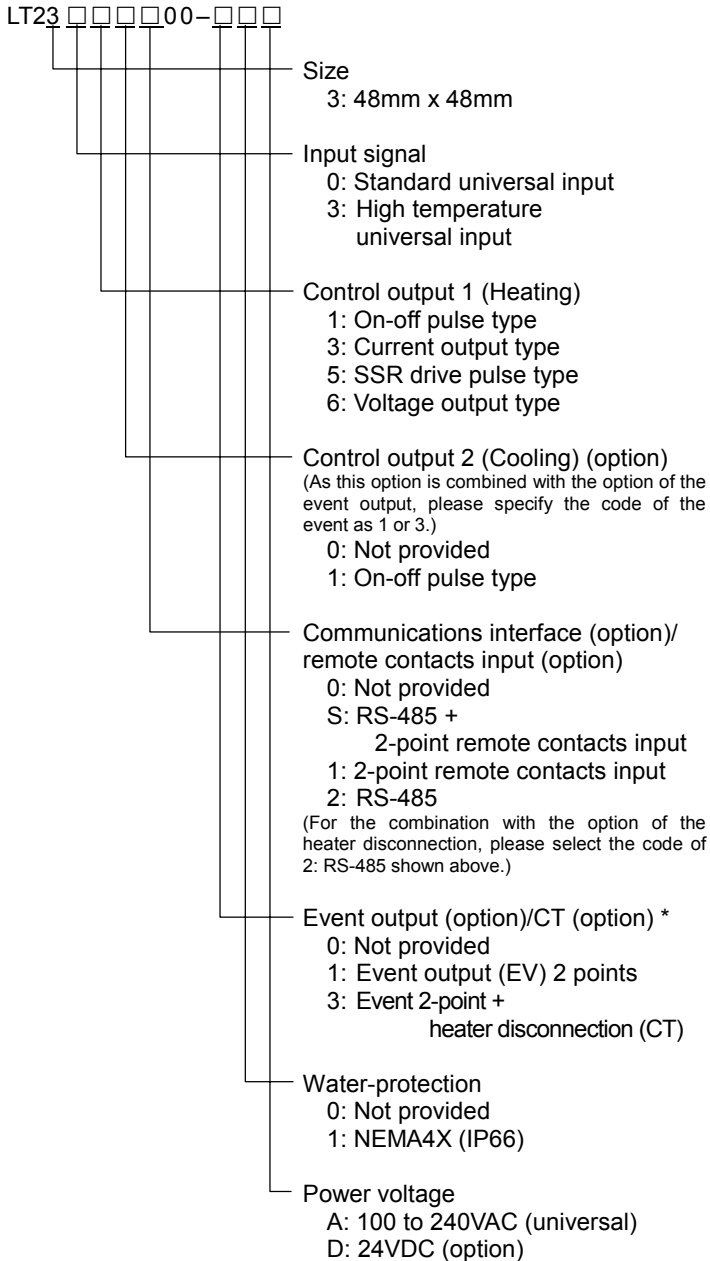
LT23 □□□□00−□□□

Size
3: 48mm x 48mm

Input signal
0: Standard universal input
3: High temperature universal input

Control output 1 (Heating)
1: On-off pulse type
3: Current output type
5: SSR drive pulse type
6: Voltage output type

Control output 2 (Cooling) (option)
(As this option is combined with the option of the event output, please specify the code of the event as 1 or 3.)
0: Not provided
1: On-off pulse type

Communications interface (option)/ remote contacts input (option)
0: Not provided
S: RS-485 + 2-point remote contacts input
1: 2-point remote contacts input
2: RS-485
(For the combination with the option of the heater disconnection, please select the code of 2: RS-485 shown above.)

Event output (option)/CT (option) *
0: Not provided
1: Event output (EV) 2 points
3: Event 2-point + heater disconnection (CT)

Water-protection
0: Not provided
1: NEMA4X (IP66)

Power voltage
A: 100 to 240VAC (universal)
D: 24VDC (option)